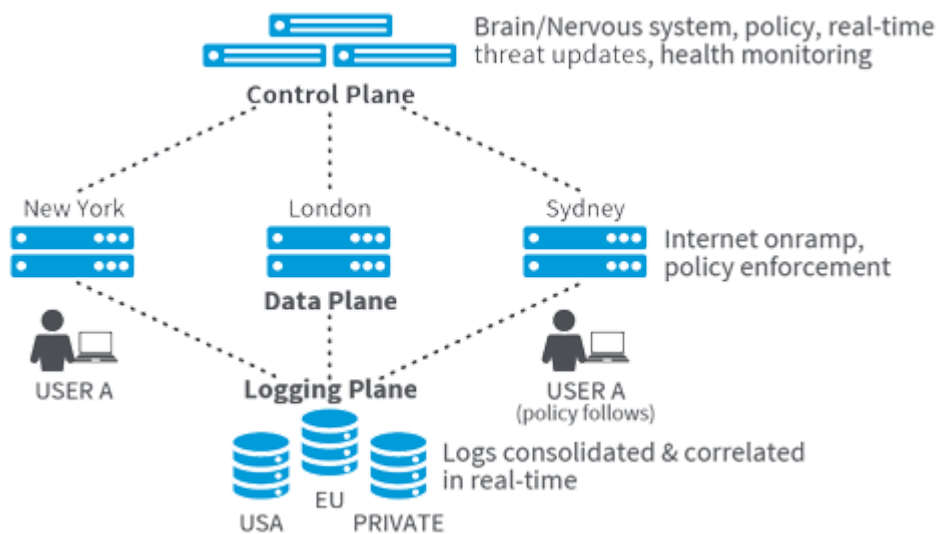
Brain/Nervous system, policy, real-time threat updates, health monitoring

Control Plane

New York

London

Sydney

Internet onramp, policy enforcement

Data Plane

USER A

Logging Plane

USER A
(policy follows)

Logs consolidated & correlated in real-time

USA

EU

PRIVATE